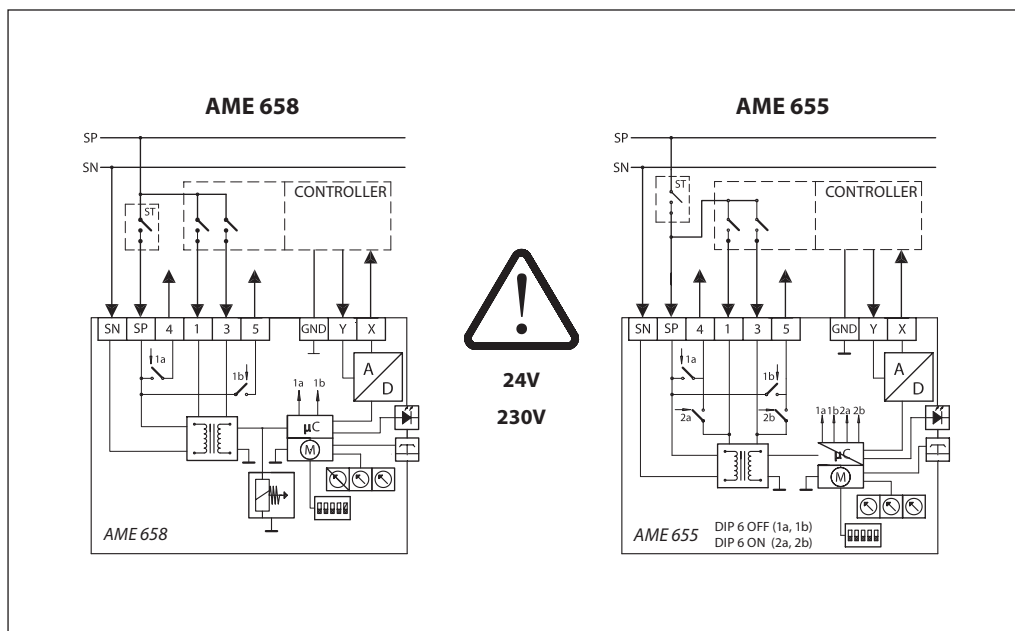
AME 658

SP
SN
ST
CONTROLLER
SN SP 4 1 3 5 GND Y X
1a
1b
1a 1b
A
D
μC
M
AME 658

24V
230V

AME 655

SP
SN
ST
CONTROLLER
SN SP 4 1 3 5 GND Y X
1a
1b
2a
2b
1a 1b 2a 2b
A
D
μC
M
AME 655
DIP 6 OFF (1a, 1b)
DIP 6 ON (2a, 2b)